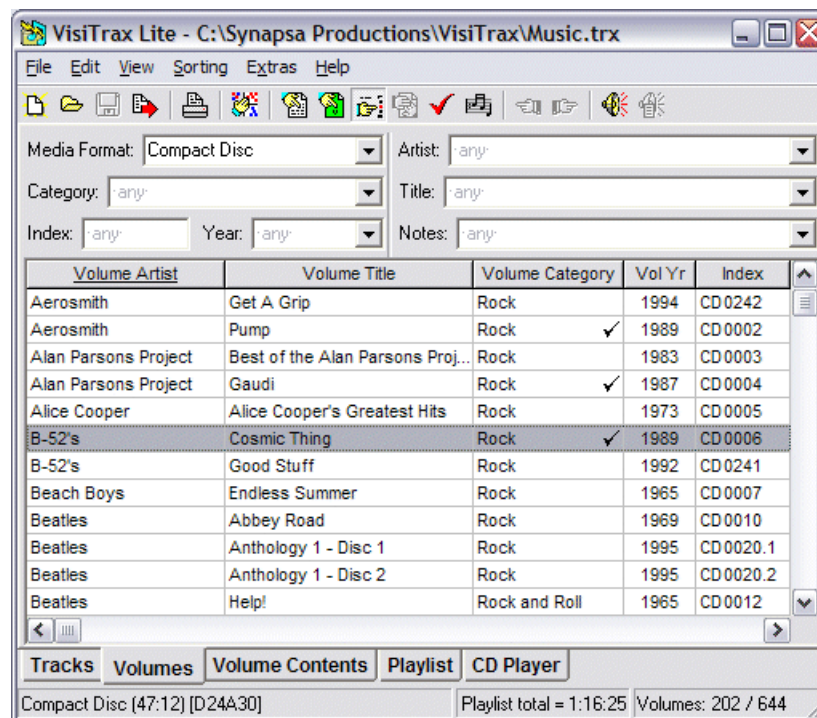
VisiTrax Lite - C:\Synapsa Productions\VisiTrax\Music.trx

File Edit View Sorting Extras Help

Media Format: Compact Disc
Artist: -any-
Category: -any-
Title: -any-
Index: -any-
Year: -any-
Notes: -any-

| Volume Artist | Volume Title | Volume Category | Vol Yr | Index |
|---|---|---|---|---|
| Aerosmith | Get A Grip | Rock | 1994 | CD0242 |
| Aerosmith | Pump | Rock ✓ | 1989 | CD0002 |
| Alan Parsons Project | Best of the Alan Parsons Proj... | Rock | 1983 | CD0003 |
| Alan Parsons Project | Gaudi | Rock ✓ | 1987 | CD0004 |
| Alice Cooper | Alice Cooper's Greatest Hits | Rock | 1973 | CD0005 |
| B-52's | Cosmic Thing | Rock ✓ | 1989 | CD0006 |
| B-52's | Good Stuff | Rock | 1992 | CD0241 |
| Beach Boys | Endless Summer | Rock | 1965 | CD0007 |
| Beatles | Abbey Road | Rock | 1969 | CD0010 |
| Beatles | Anthology 1 - Disc 1 | Rock | 1995 | CD0020.1 |
| Beatles | Anthology 1 - Disc 2 | Rock | 1995 | CD0020.2 |
| Beatles | Help! | Rock and Roll | 1965 | CD0012 |

Tracks Volumes Volume Contents Playlist CD Player

Compact Disc (47:12) [D24A30] Playlist total = 1:16:25 Volumes: 202 / 644